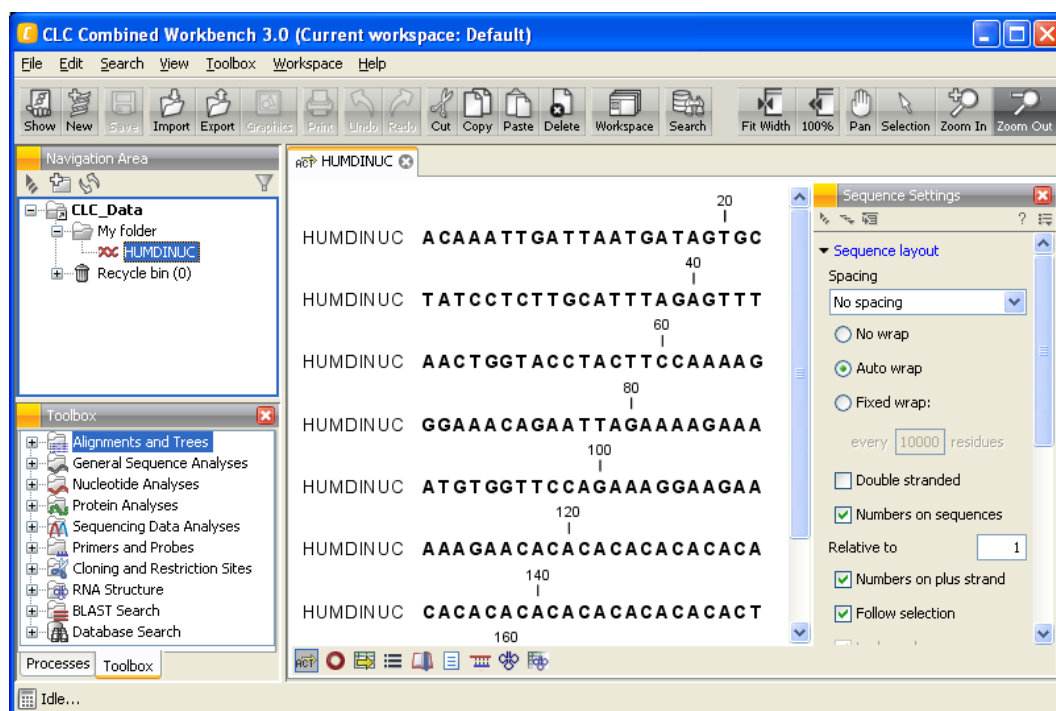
CLC Combined Workbench 3.0 (Current workspace: Default)

File Edit Search View Toolbox Workspace Help

Show New Save Import Export Graphics Print Undo Redo Cut Copy Paste Delete Workspace Search Fit Width 100% Pan Selection Zoom In Zoom Out

Navigation Area

CLC_Data
My folder
HUMDINUC
Recycle bin (0)

Toolbox

Alignments and Trees
General Sequence Analyses
Nucleotide Analyses
Protein Analyses
Sequencing Data Analyses
Primers and Probes
Cloning and Restriction Sites
RNA Structure
BLAST Search
Database Search

Processes Toolbox

HUMDINUC

20
HUMDINUC ACAAATTGATTAATGATAGTGC
40
HUMDINUC TATCCTCTTGCATTTAGAGTTT
60
HUMDINUC AACTGGTACCTACTTCCAAAAG
80
HUMDINUC GGAAACAGAATTAGAAAAGAAA
100
HUMDINUC ATGTGGTTCCAGAAAGGAAGAA
120
HUMDINUC AAAGAACACACACACACACACA
140
HUMDINUC CACACACACACACACACACACT
160

Sequence Settings

Sequence layout
Spacing
No spacing
No wrap
Auto wrap
Fixed wrap:
every 10000 residues
Double stranded
Numbers on sequences
Relative to 1
Numbers on plus strand
Follow selection

Idle...